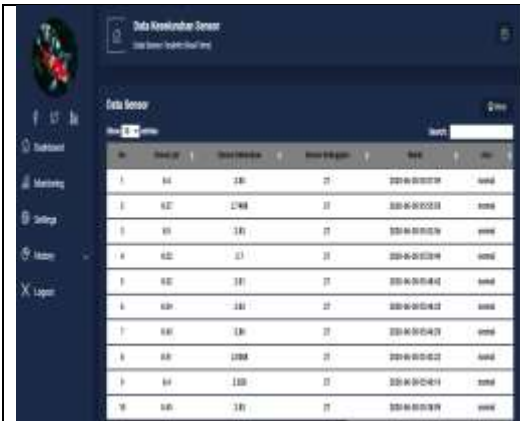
Data Kecelakaan Sensor

Data Sensor

Dashboard

Monitoring

Settings

History

Logout

Data Sensor

Show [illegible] entries

Search:

| No | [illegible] | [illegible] | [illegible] | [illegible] | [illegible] |
|---|---|---|---|---|---|
| 1 | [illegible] | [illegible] | 27 | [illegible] | normal |
| 2 | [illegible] | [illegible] | 27 | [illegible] | normal |
| 3 | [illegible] | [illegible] | 27 | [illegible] | normal |
| 4 | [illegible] | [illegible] | 27 | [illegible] | normal |
| 5 | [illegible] | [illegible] | 27 | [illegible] | normal |
| 6 | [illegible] | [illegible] | 27 | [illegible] | normal |
| 7 | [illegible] | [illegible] | 27 | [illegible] | normal |
| 8 | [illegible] | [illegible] | 27 | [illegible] | normal |
| 9 | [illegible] | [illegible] | 27 | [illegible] | normal |
| 10 | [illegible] | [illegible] | 27 | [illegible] | normal |